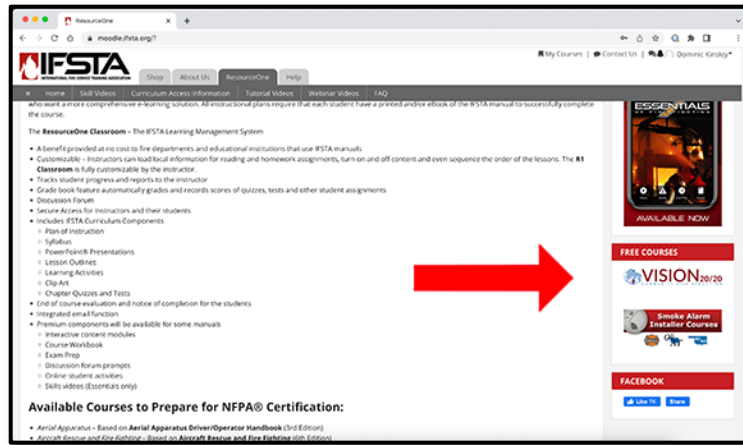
ResourceOne
moodle.ifsta.org/?
IFSTA INTERNATIONAL FIRE SERVICE TRAINING ASSOCIATION
Shop About Us ResourceOne Help
My Courses Contact Us Dominic Kinsley
Home Skill Videos Curriculum Access Information Tutorial Videos Webinar Videos FAQ

who want a more comprehensive e-learning solution. All instructional plans require that each student have a printed and/or eBook of the IFSTA manual to successfully complete the course.

The ResourceOne Classroom – The IFSTA Learning Management System

- A benefit provided at no cost to fire departments and educational institutions that use IFSTA manuals
- Customizable – Instructors can load local information for reading and homework assignments, turn on and off content and even sequence the order of the lessons. The R1 Classroom is fully customizable by the instructor.
- Tracks student progress and reports to the instructor
- Grade book feature automatically grades and records scores of quizzes, tests and other student assignments
- Discussion Forum
- Secure Access for Instructors and their students
- Includes IFSTA Curriculum Components
  - Plan of Instruction
  - Syllabus
  - PowerPoint® Presentations
  - Lesson Outlines
  - Learning Activities
  - Clip Art
  - Chapter Quizzes and Tests
- End of course evaluation and notice of completion for the students
- Integrated email function
- Premium components will be available for some manuals
  - Interactive content modules
  - Course Workbook
  - Exam Prep
  - Discussion forum prompts
  - Online student activities
  - Skills videos (Essentials only)

Available Courses to Prepare for NFPA® Certification:

- Aerial Apparatus – Based on Aerial Apparatus Driver/Operator Handbook (3rd Edition)
- Aircraft Rescue and Fire Fighting – Based on Aircraft Rescue and Fire Fighting (6th Edition)

ESSENTIALS
AVAILABLE NOW

FREE COURSES
VISION 20/20
Smoke Alarm Installer Courses

FACEBOOK
Like 7K Share